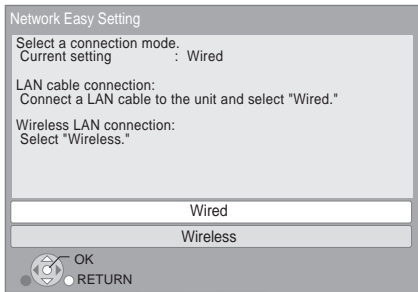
Network Easy Setting

Select a connection mode.
Current setting : Wired

LAN cable connection:
Connect a LAN cable to the unit and select "Wired."

Wireless LAN connection:
Select "Wireless."

Wired

Wireless

OK
RETURN